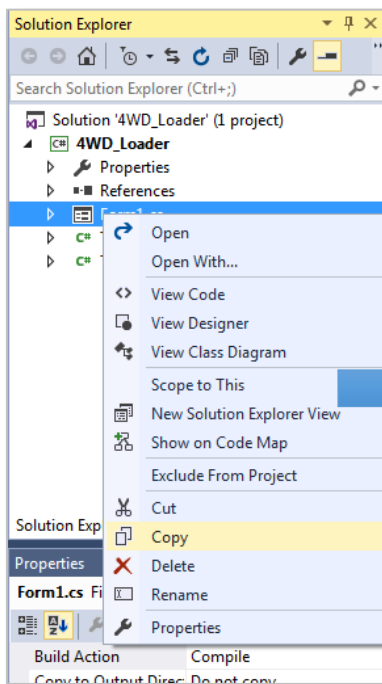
Solution Explorer

Search Solution Explorer (Ctrl+;)

Solution '4WD_Loader' (1 project)
C# 4WD_Loader
Properties
References
Form1.cs
C#
C#

Open
Open With...
View Code
View Designer
View Class Diagram
Scope to This
New Solution Explorer View
Show on Code Map
Exclude From Project
Cut
Copy
Delete
Rename
Properties

Solution Expl
Properties
Form1.cs Fi
Build Action Compile
Copy to Output Direc Do not copy